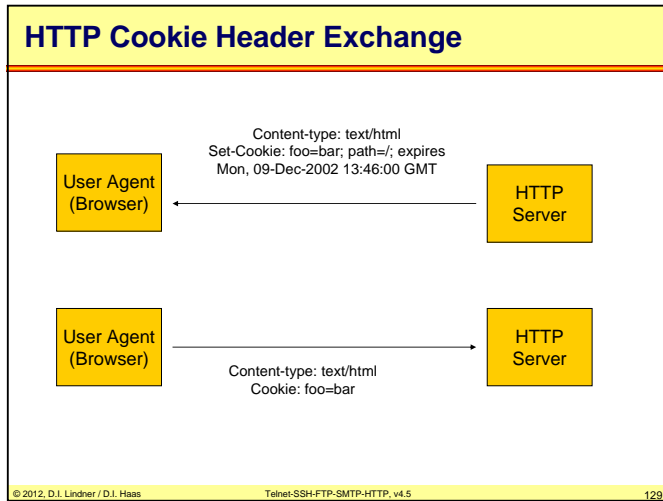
HTTP Cookie Header Exchange

Content-type: text/html
Set-Cookie: foo=bar; path=/; expires
Mon, 09-Dec-2002 13:46:00 GMT

User Agent
(Browser)

HTTP
Server

User Agent
(Browser)

HTTP
Server

Content-type: text/html
Cookie: foo=bar

© 2012, D.I. Lindner / D.I. Haas

Telnet-SSH-FTP-SMTP-HTTP, v4.5

129